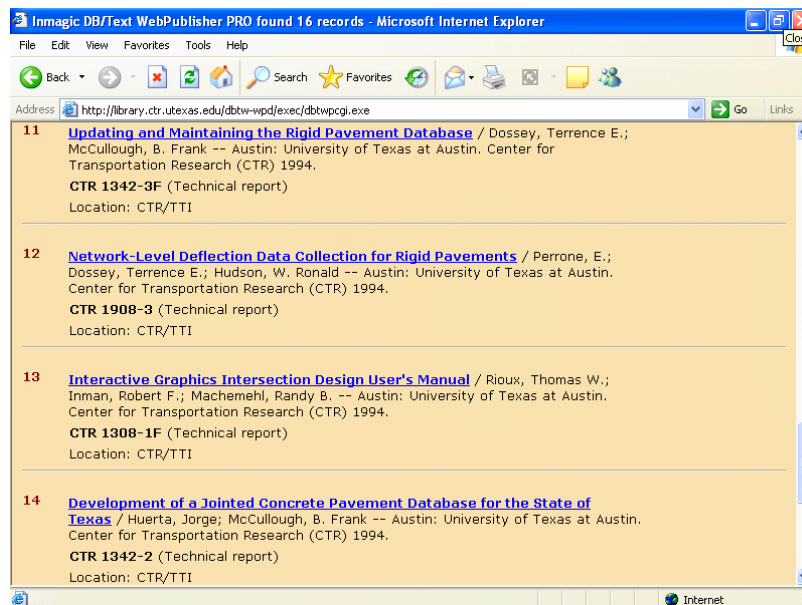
Inmagic DB/Text WebPublisher PRO found 16 records - Microsoft Internet Explorer

Clo

File Edit View Favorites Tools Help

Back Search Favorites

Address http://library.ctr.utexas.edu/dbtw-wpd/exec/dbtwpcgi.exe Go Links

11 Updating and Maintaining the Rigid Pavement Database / Dossey, Terrence E.; McCullough, B. Frank -- Austin: University of Texas at Austin. Center for Transportation Research (CTR) 1994.

CTR 1342-3F (Technical report)

Location: CTR/TTI

12 Network-Level Deflection Data Collection for Rigid Pavements / Perrone, E.; Dossey, Terrence E.; Hudson, W. Ronald -- Austin: University of Texas at Austin. Center for Transportation Research (CTR) 1994.

CTR 1908-3 (Technical report)

Location: CTR/TTI

13 Interactive Graphics Intersection Design User's Manual / Rioux, Thomas W.; Inman, Robert F.; Machemehl, Randy B. -- Austin: University of Texas at Austin. Center for Transportation Research (CTR) 1994.

CTR 1308-1F (Technical report)

Location: CTR/TTI

14 Development of a Jointed Concrete Pavement Database for the State of Texas / Huerta, Jorge; McCullough, B. Frank -- Austin: University of Texas at Austin. Center for Transportation Research (CTR) 1994.

CTR 1342-2 (Technical report)

Location: CTR/TTI

Internet